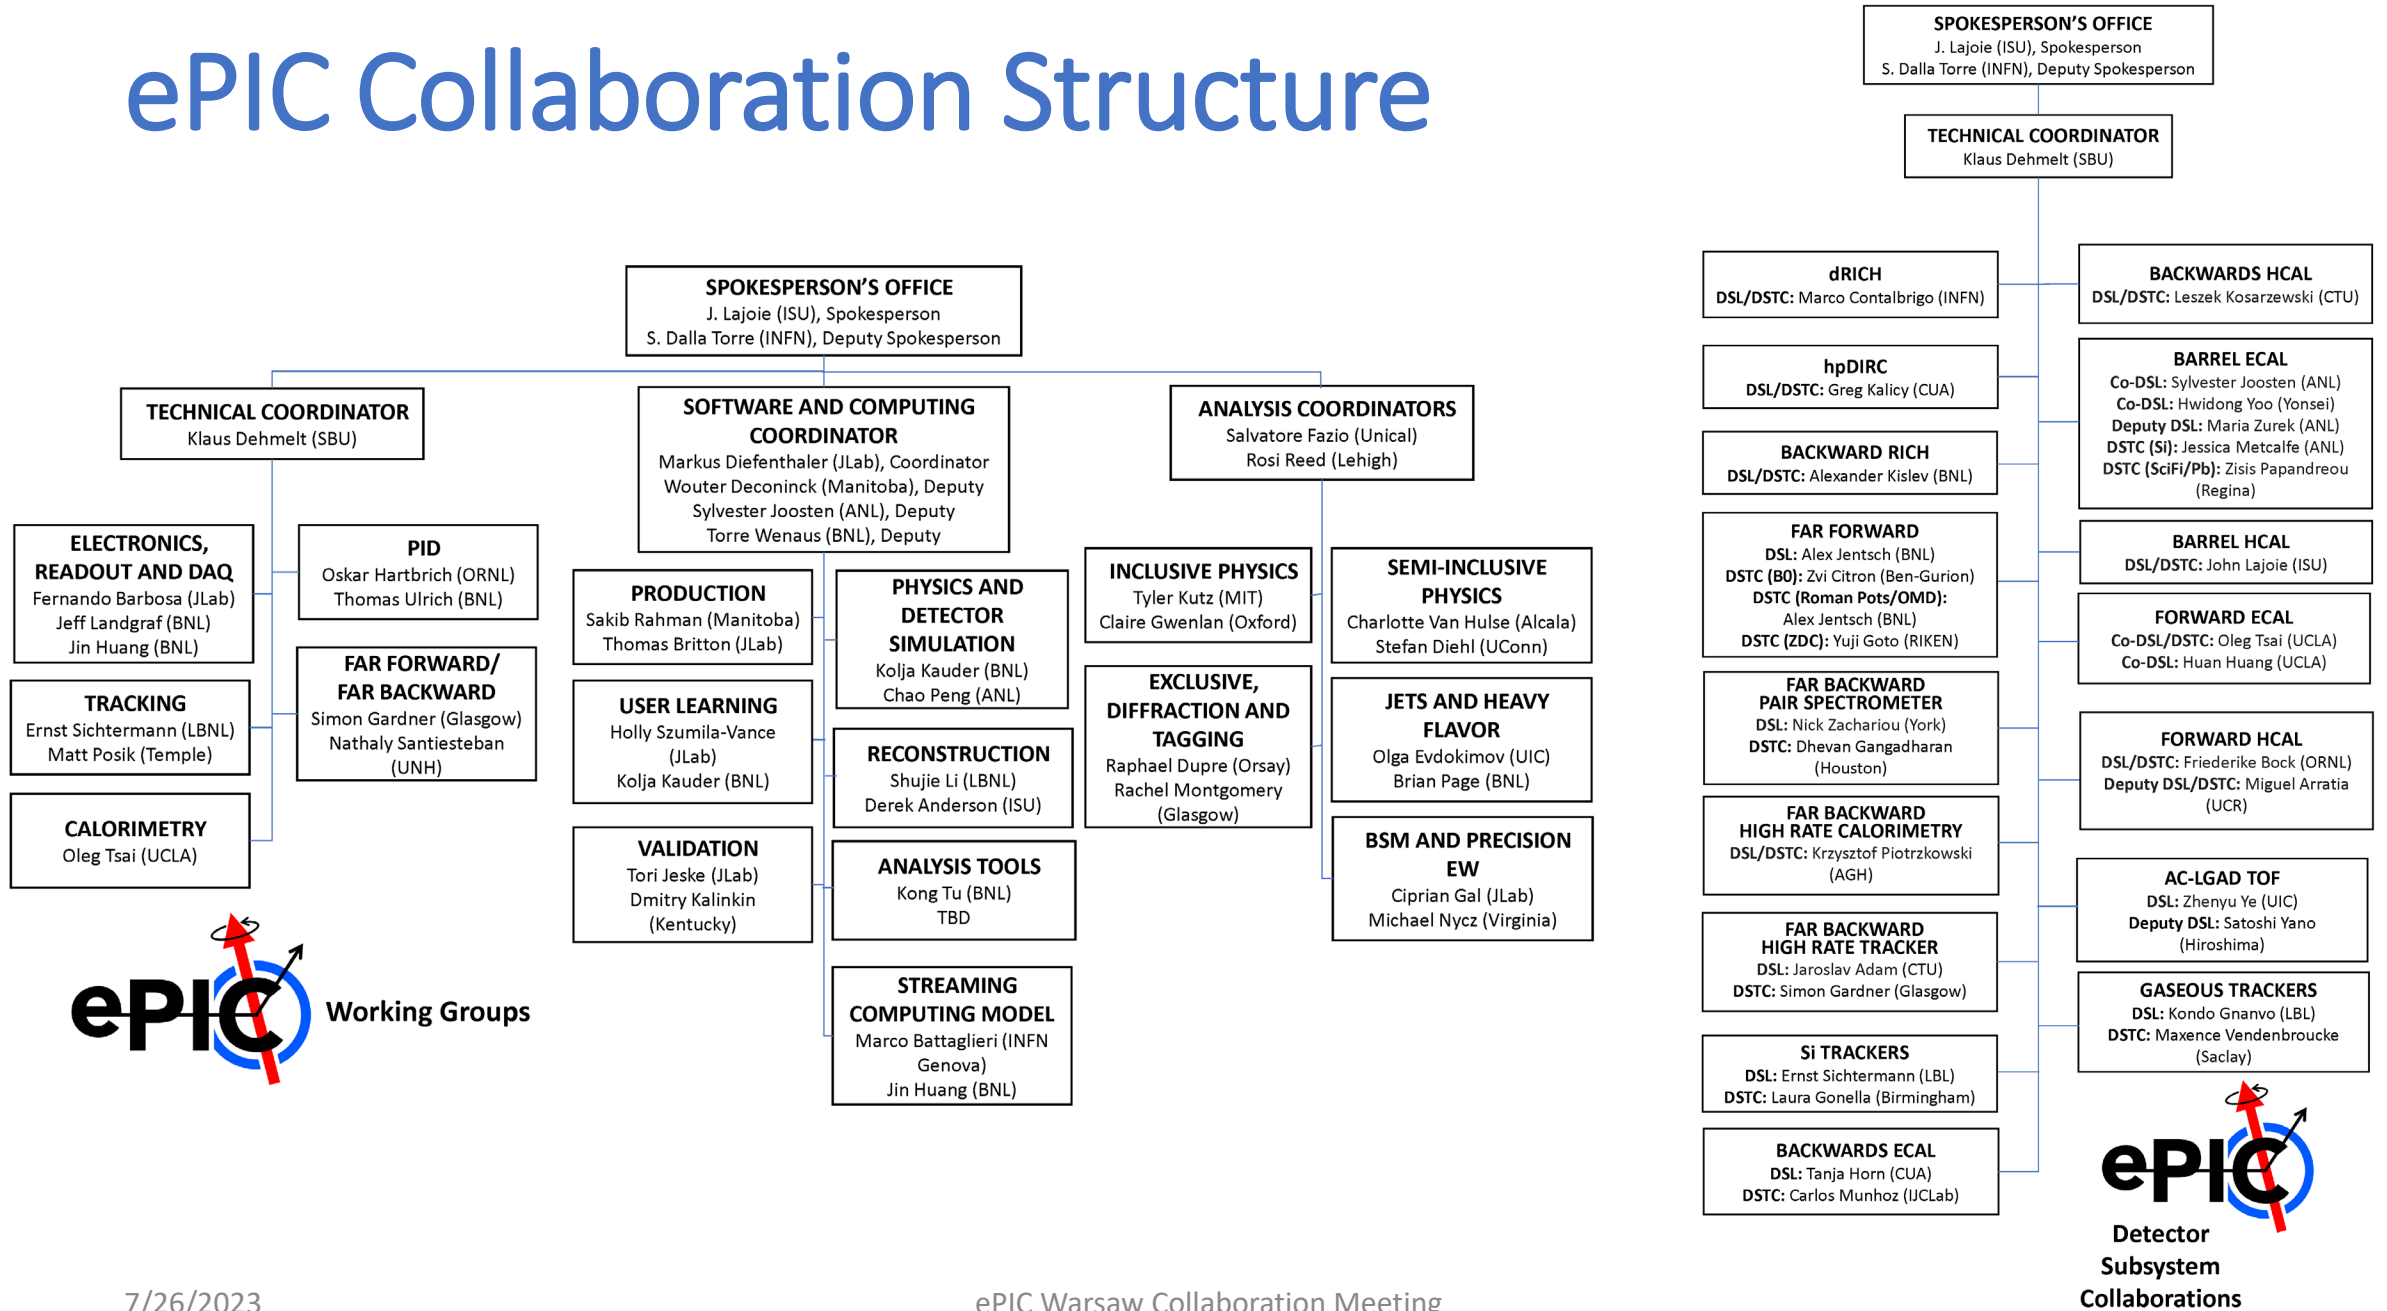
ePIC Collaboration Structure

SPOKESPERSON'S OFFICE
J. Lajoie (ISU), Spokesperson
S. Dalla Torre (INFN), Deputy Spokesperson

TECHNICAL COORDINATOR
Klaus Dehmelt (SBU)

SOFTWARE AND COMPUTING COORDINATOR
Markus Diefenthaler (JLab), Coordinator
Wouter Deconinck (Manitoba), Deputy
Sylvester Joosten (ANL), Deputy
Torre Wenaus (BNL), Deputy

ANALYSIS COORDINATORS
Salvatore Fazio (Unical)
Rosi Reed (Lehigh)

ELECTRONICS, READOUT AND DAQ
Fernando Barbosa (JLab)
Jeff Landgraf (BNL)
Jin Huang (BNL)

PID
Oskar Hartbrich (ORNL)
Thomas Ulrich (BNL)

TRACKING
Ernst Sichtermann (LBNL)
Matt Posik (Temple)

FAR FORWARD/ FAR BACKWARD
Simon Gardner (Glasgow)
Nathaly Santiesteban (UNH)

CALORIMETRY
Oleg Tsai (UCLA)

PRODUCTION
Sakib Rahman (Manitoba)
Thomas Britton (JLab)

PHYSICS AND DETECTOR SIMULATION
Kolja Kauder (BNL)
Chao Peng (ANL)

USER LEARNING
Holly Szumila-Vance (JLab)
Kolja Kauder (BNL)

RECONSTRUCTION
Shujie Li (LBNL)
Derek Anderson (ISU)

VALIDATION
Tori Jeske (JLab)
Dmitry Kalinkin (Kentucky)

ANALYSIS TOOLS
Kong Tu (BNL)
TBD

STREAMING COMPUTING MODEL
Marco Battaglieri (INFN Genova)
Jin Huang (BNL)

INCLUSIVE PHYSICS
Tyler Kutz (MIT)
Claire Gwenlan (Oxford)

SEMI-INCLUSIVE PHYSICS
Charlotte Van Hulse (Alcala)
Stefan Diehl (UConn)

EXCLUSIVE, DIFFRACTION AND TAGGING
Raphael Dupre (Orsay)
Rachel Montgomery (Glasgow)

JETS AND HEAVY FLAVOR
Olga Evdokimov (UIC)
Brian Page (BNL)

BSM AND PRECISION EW
Ciprian Gal (JLab)
Michael Nycz (Virginia)

ePIC Working Groups

SPOKESPERSON'S OFFICE
J. Lajoie (ISU), Spokesperson
S. Dalla Torre (INFN), Deputy Spokesperson

TECHNICAL COORDINATOR
Klaus Dehmelt (SBU)

dRICH
DSL/DSTC: Marco Contalbrigo (INFN)

BACKWARDS HCAL
DSL/DSTC: Leszek Kosarzewski (CTU)

hpDIRC
DSL/DSTC: Greg Kalicy (CUA)

BARREL ECAL
Co-DSL: Sylvester Joosten (ANL)
Co-DSL: Hwidong Yoo (Yonsei)
Deputy DSL: Maria Zurek (ANL)
DSTC (Si): Jessica Metcalfe (ANL)
DSTC (SciFi/Pb): Zisis Papandreou (Regina)

BACKWARD RICH
DSL/DSTC: Alexander Kislev (BNL)

FAR FORWARD
DSL: Alex Jentsch (BNL)
DSTC (B0): Zvi Citron (Ben-Gurion)
DSTC (Roman Pots/OMD): Alex Jentsch (BNL)
DSTC (ZDC): Yuji Goto (RIKEN)

BARREL HCAL
DSL/DSTC: John Lajoie (ISU)

FORWARD ECAL
Co-DSL/DSTC: Oleg Tsai (UCLA)
Co-DSL: Huan Huang (UCLA)

FAR BACKWARD PAIR SPECTROMETER
DSL: Nick Zachariou (York)
DSTC: Dhevan Gangadharan (Houston)

FORWARD HCAL
DSL/DSTC: Friederike Bock (ORNL)
Deputy DSL/DSTC: Miguel Arratia (UCR)

FAR BACKWARD HIGH RATE CALORIMETRY
DSL/DSTC: Krzysztof Piotrzkowski (AGH)

AC-LGAD TOF
DSL: Zhenyu Ye (UIC)
Deputy DSL: Satoshi Yano (Hiroshima)

FAR BACKWARD HIGH RATE TRACKER
DSL: Jaroslav Adam (CTU)
DSTC: Simon Gardner (Glasgow)

GASEOUS TRACKERS
DSL: Kondo Gnanvo (LBL)
DSTC: Maxence Vendenbroucke (Saclay)

Si TRACKERS
DSL: Ernst Sichtermann (LBL)
DSTC: Laura Gonella (Birmingham)

BACKWARDS ECAL
DSL: Tanja Horn (CUA)
DSTC: Carlos Munhoz (IJCLab)

ePIC Detector Subsystem Collaborations

7/26/2023
ePIC Warsaw Collaboration Meeting